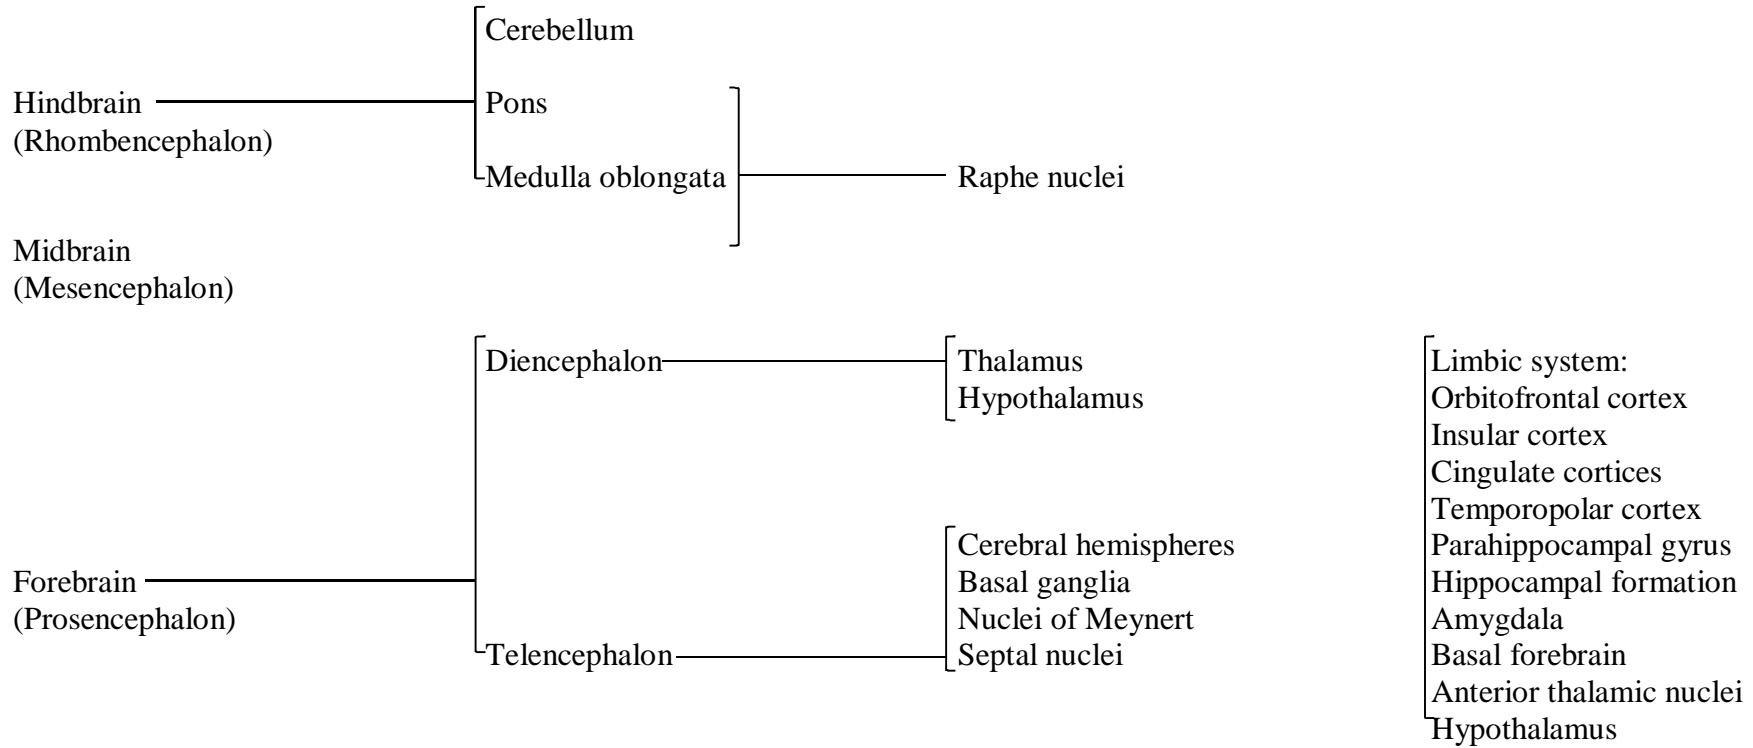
Hindbrain
(Rhombencephalon)

Cerebellum
Pons
Medulla oblongata

Raphe nuclei

Midbrain
(Mesencephalon)

Forebrain
(Prosencephalon)

Diencephalon
Telencephalon

Thalamus
Hypothalamus

Cerebral hemispheres
Basal ganglia
Nuclei of Meynert
Septal nuclei

Limbic system:
Orbitofrontal cortex
Insular cortex
Cingulate cortices
Temporopolar cortex
Parahippocampal gyrus
Hippocampal formation
Amygdala
Basal forebrain
Anterior thalamic nuclei
Hypothalamus